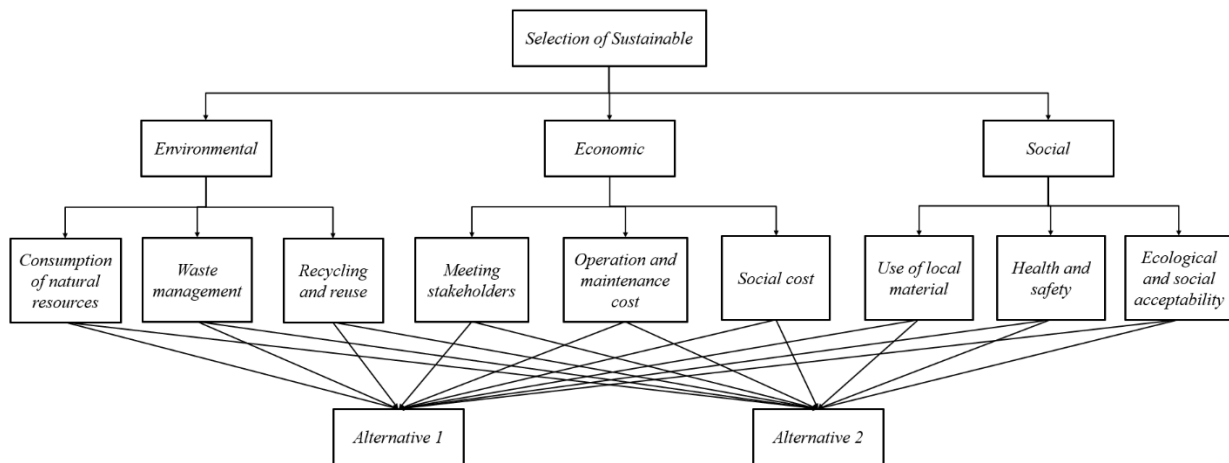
Selection of Sustainable

Environmental

Economic

Social

Consumption of natural resources

Waste management

Recycling and reuse

Meeting stakeholders

Operation and maintenance cost

Social cost

Use of local material

Health and safety

Ecological and social acceptability

Alternative 1

Alternative 2